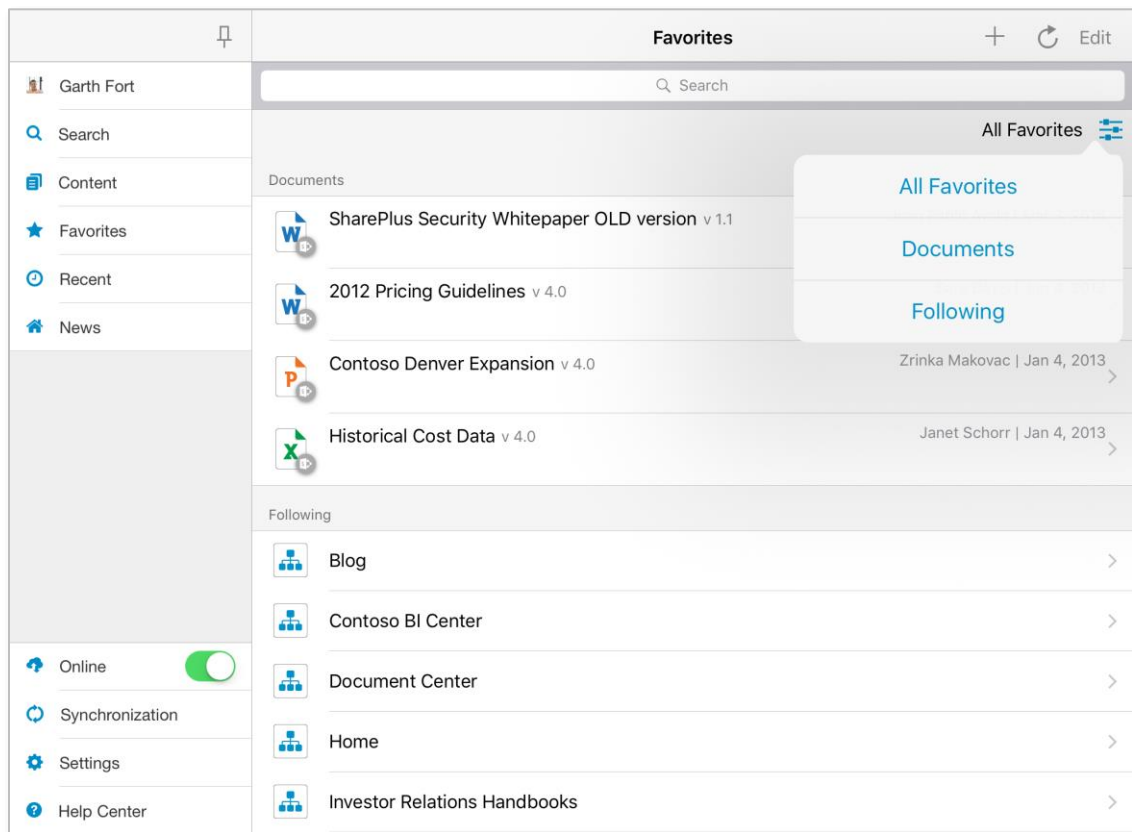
Garth Fort
Search
Content
Favorites
Recent
News

Online
Synchronization
Settings
Help Center

Favorites
+ Edit

Search

All Favorites

Documents

SharePlus Security Whitepaper OLD version v 1.1

2012 Pricing Guidelines v 4.0

Contoso Denver Expansion v 4.0
Zrinka Makovac | Jan 4, 2013

Historical Cost Data v 4.0
Janet Schorr | Jan 4, 2013

All Favorites
Documents
Following

Following

Blog

Contoso BI Center

Document Center

Home

Investor Relations Handbooks